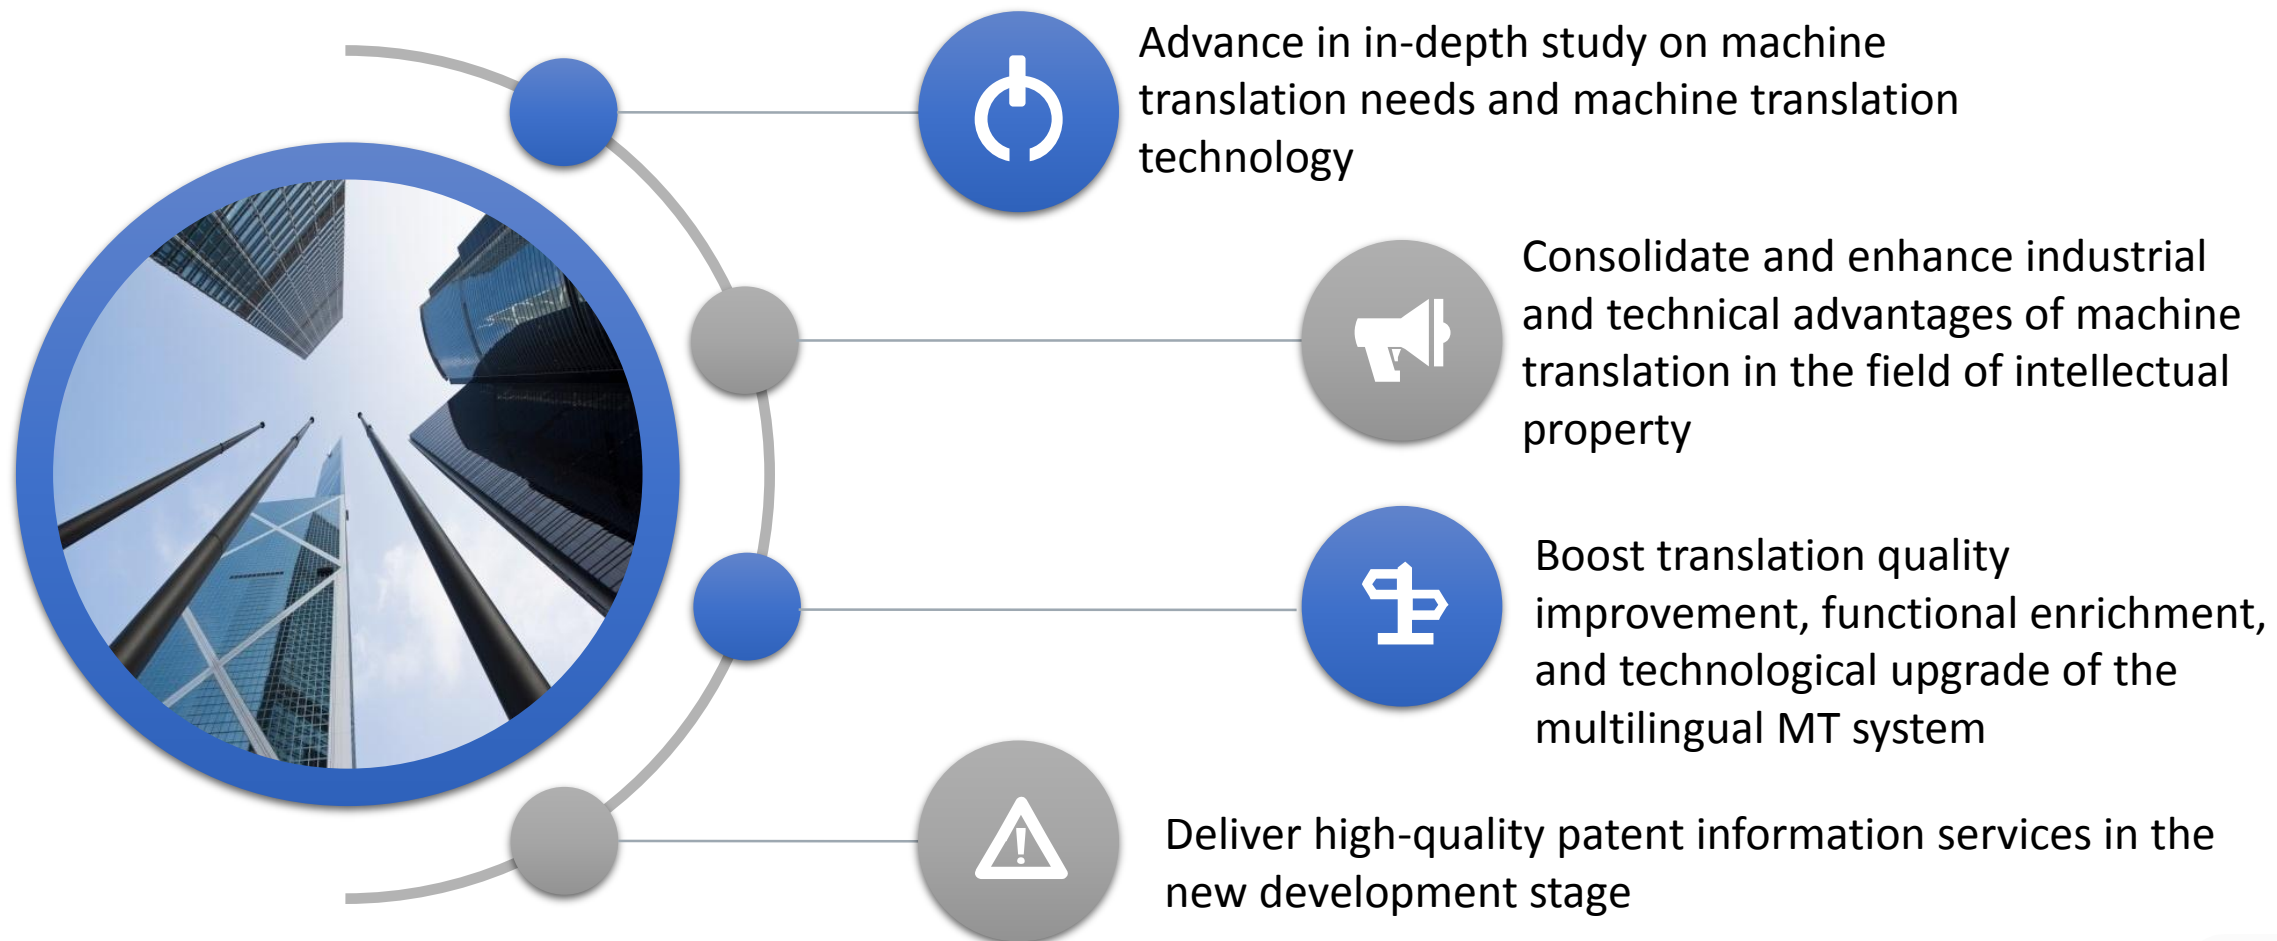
Advance in in-depth study on machine translation needs and machine translation technology

Consolidate and enhance industrial and technical advantages of machine translation in the field of intellectual property

Boost translation quality improvement, functional enrichment, and technological upgrade of the multilingual MT system

Deliver high-quality patent information services in the new development stage